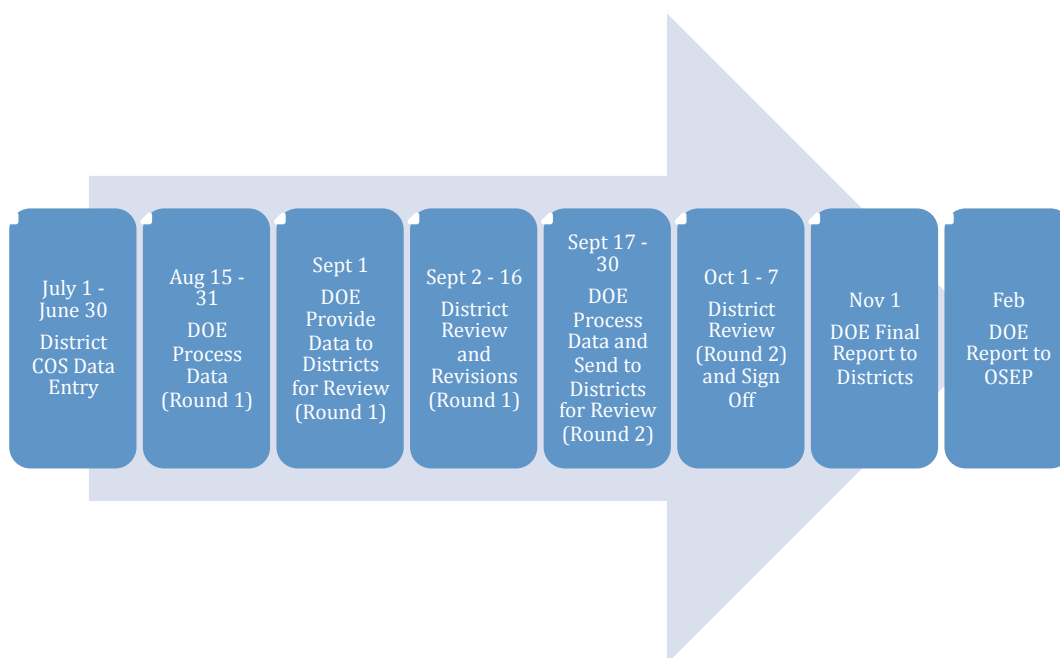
July 1 - June 30
District COS Data Entry

Aug 15 - 31
DOE Process Data (Round 1)

Sept 1
DOE Provide Data to Districts for Review (Round 1)

Sept 2 - 16
District Review and Revisions (Round 1)

Sept 17 - 30
DOE Process Data and Send to Districts for Review (Round 2)

Oct 1 - 7
District Review (Round 2) and Sign Off

Nov 1
DOE Final Report to Districts

Feb
DOE Report to OSEP